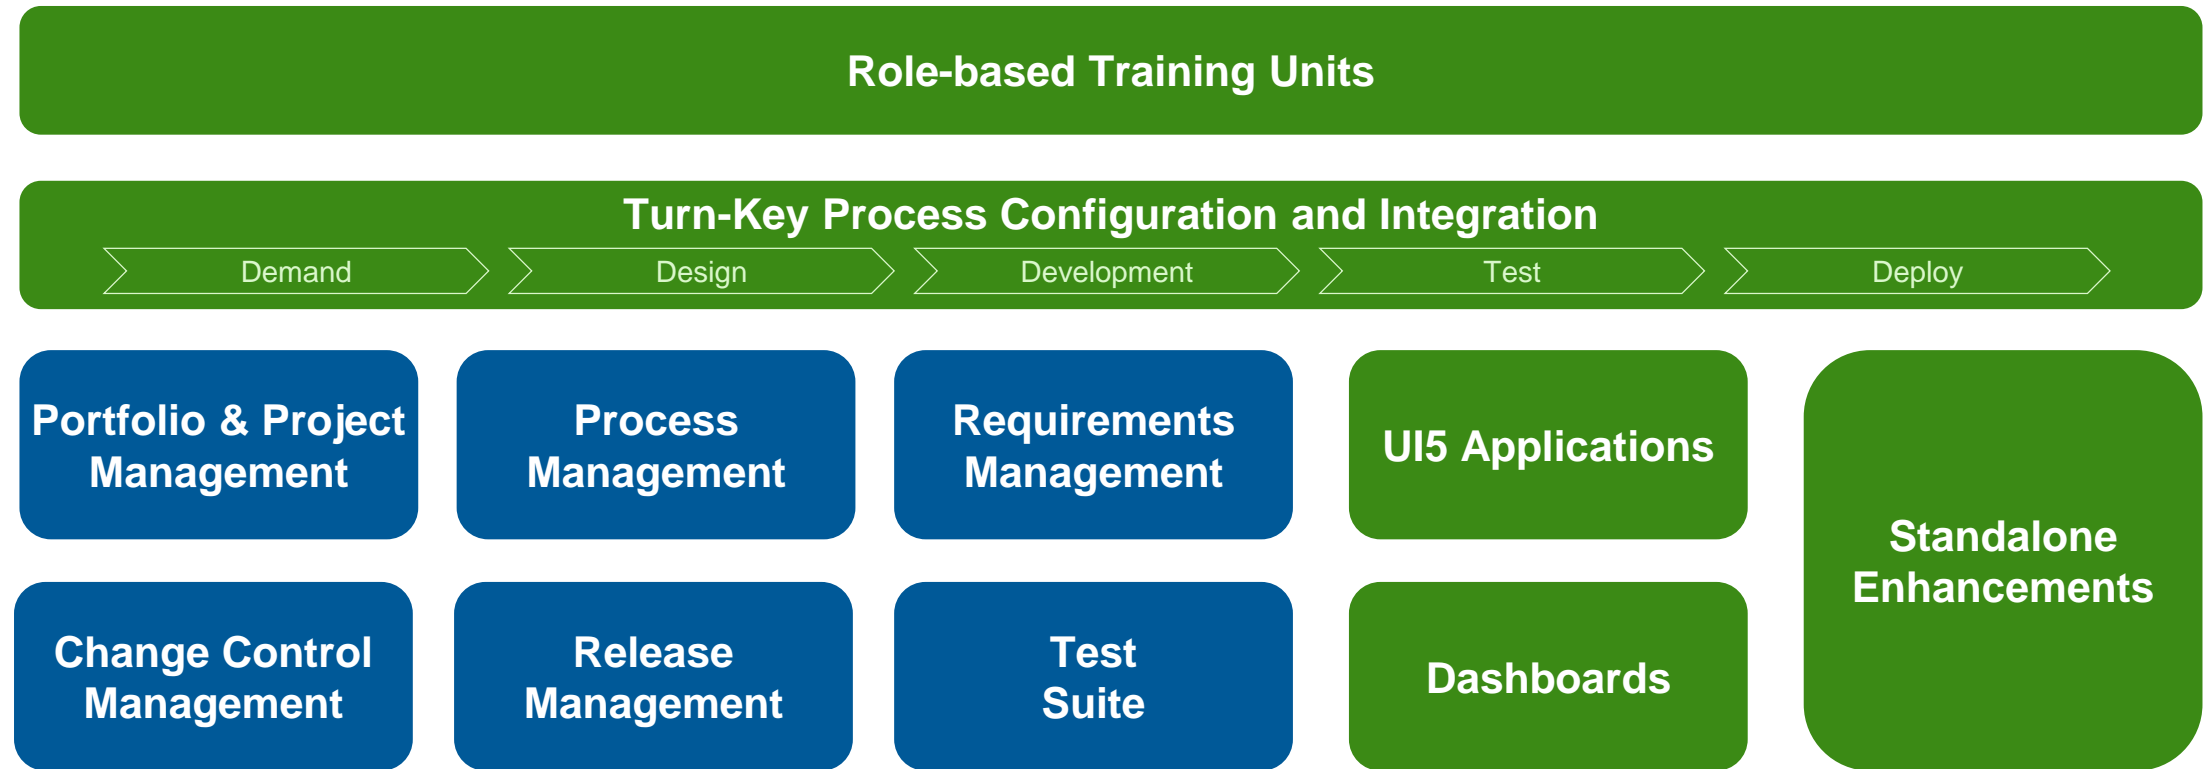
Role-based Training Units

Turn-Key Process Configuration and Integration

Demand

Design

Development

Test

Deploy

Portfolio & Project Management

Process Management

Requirements Management

UI5 Applications

Standalone Enhancements

Change Control Management

Release Management

Test Suite

Dashboards